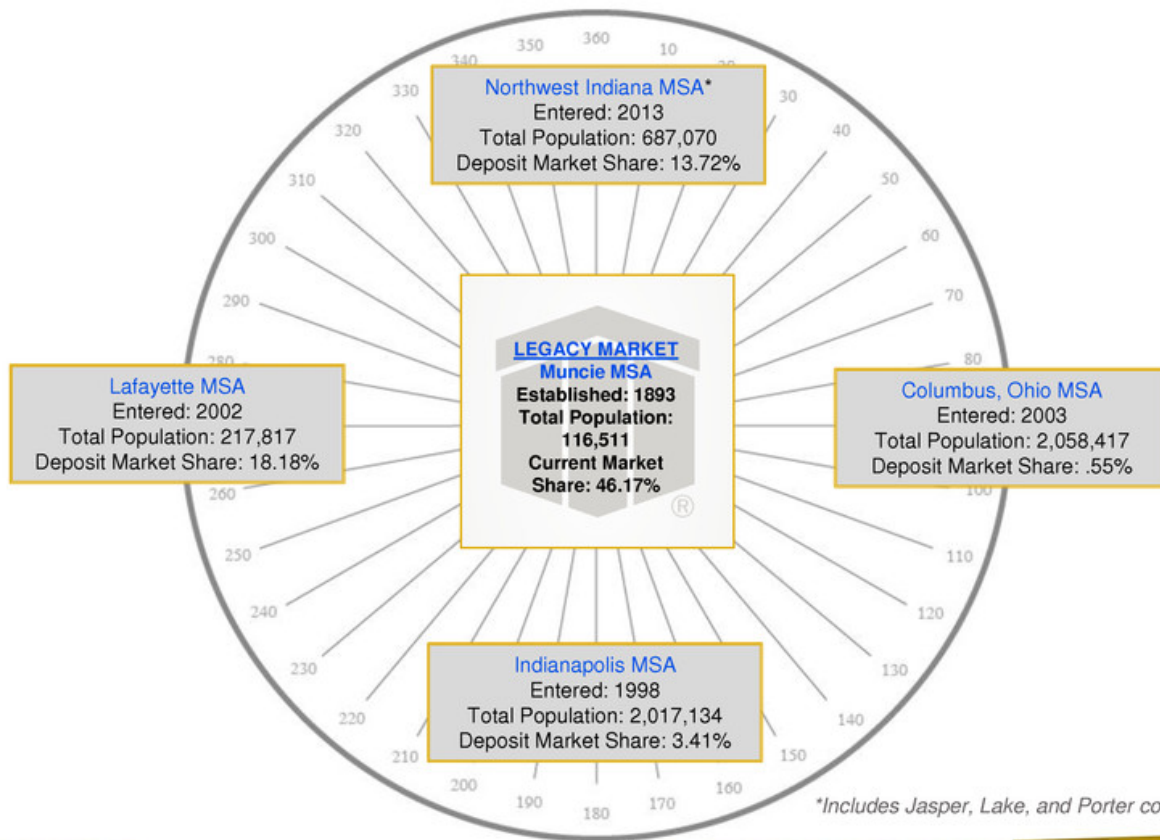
Northwest Indiana MSA*
Entered: 2013
Total Population: 687,070
Deposit Market Share: 13.72%

Lafayette MSA
Entered: 2002
Total Population: 217,817
Deposit Market Share: 18.18%

LEGACY MARKET
Muncie MSA
Established: 1893
Total Population: 116,511
Current Market Share: 46.17%

Columbus, Ohio MSA
Entered: 2003
Total Population: 2,058,417
Deposit Market Share: .55%

Indianapolis MSA
Entered: 1998
Total Population: 2,017,134
Deposit Market Share: 3.41%

350 360 10 340 330 30 320 40 310 50 300 60 290 70 280 80 260 100 250 110 240 120 230 130 220 140 210 150 200 160 190 170 180

*Includes Jasper, Lake, and Porter co